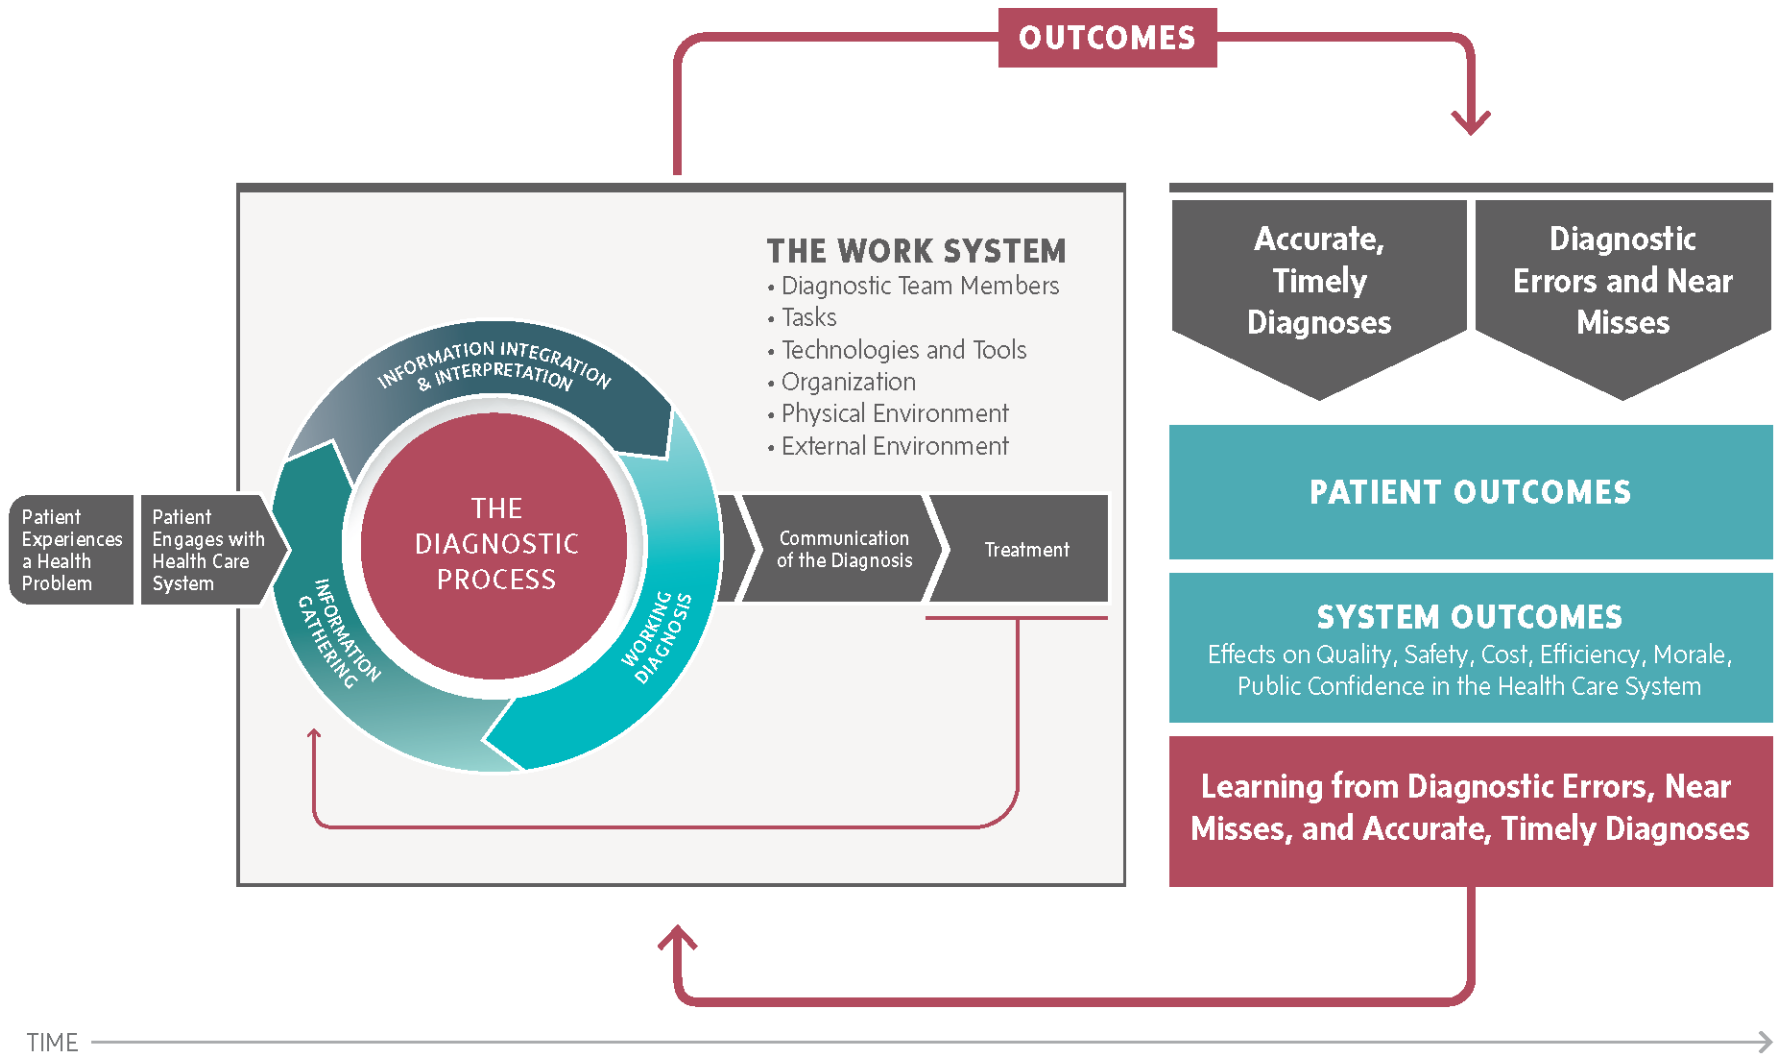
OUTCOMES

Patient Experiences a Health Problem

Patient Engages with Health Care System

THE WORK SYSTEM
• Diagnostic Team Members
• Tasks
• Technologies and Tools
• Organization
• Physical Environment
• External Environment

INFORMATION INTEGRATION & INTERPRETATION

THE DIAGNOSTIC PROCESS

INFORMATION GATHERING

WORKING DIAGNOSIS

Communication of the Diagnosis

Treatment

Accurate, Timely Diagnoses

Diagnostic Errors and Near Misses

PATIENT OUTCOMES

SYSTEM OUTCOMES
Effects on Quality, Safety, Cost, Efficiency, Morale, Public Confidence in the Health Care System

Learning from Diagnostic Errors, Near Misses, and Accurate, Timely Diagnoses

TIME